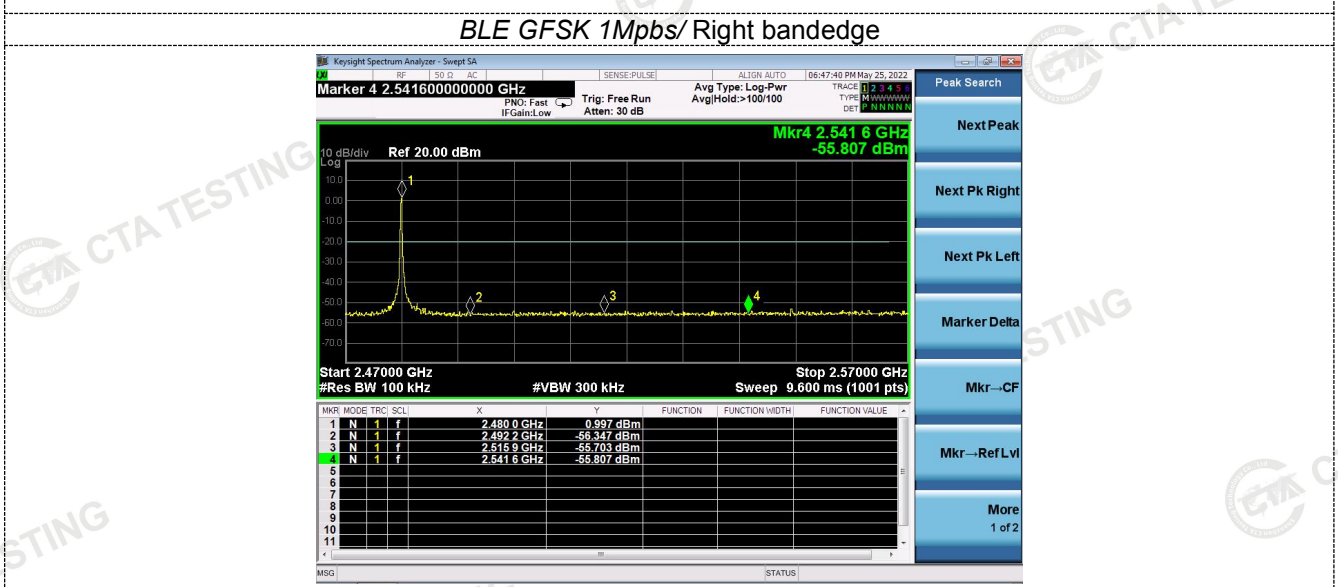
*BLE GFSK 1Mpbs/* Right bandedge

Keysight Spectrum Analyzer - Swept SA

RF 50 Ω AC SENSE:PULSE ALIGN AUTO 06:47:40 PM May 25, 2022

Marker 4 2.541600000000 GHz

PNO: Fast IFGain:Low Trig: Free Run Atten: 30 dB Avg Type: Log-Pwr Avg|Hold:>100/100

TRACE 1 2 3 4 5 6 TYPE M WWWWW DET P N N N N N

Peak Search

Mkr4 2.541 6 GHz -55.807 dBm

10 dB/div Ref 20.00 dBm

Log

10.0 0.00 -10.0 -20.0 -30.0 -40.0 -50.0 -60.0 -70.0

1 2 3 4

Start 2.47000 GHz
#Res BW 100 kHz #VBW 300 kHz Stop 2.57000 GHz
Sweep 9.600 ms (1001 pts)

| MKR | MODE | TRC | SCL | X | Y | FUNCTION | FUNCTION WIDTH | FUNCTION VALUE |
|---|---|---|---|---|---|---|---|---|
| 1 | N | 1 | f | 2.480 0 GHz | 0.997 dBm | | | |
| 2 | N | 1 | f | 2.492 2 GHz | -56.347 dBm | | | |
| 3 | N | 1 | f | 2.515 9 GHz | -55.703 dBm | | | |
| 4 | N | 1 | f | 2.541 6 GHz | -55.807 dBm | | | |
| 5 | | | | | | | | |
| 6 | | | | | | | | |
| 7 | | | | | | | | |
| 8 | | | | | | | | |
| 9 | | | | | | | | |
| 10 | | | | | | | | |
| 11 | | | | | | | | |

Next Peak

Next Pk Right

Next Pk Left

Marker Delta

Mkr→CF

Mkr→RefLvl

More 1 of 2

MSG STATUS

CTA TESTING CTA TESTING STING STING